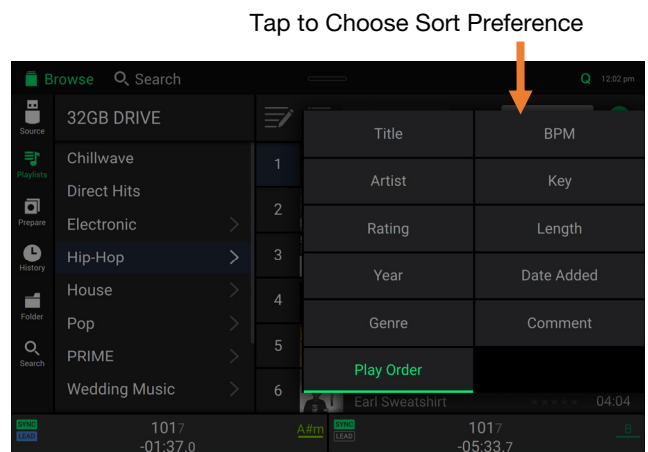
Tap to Choose Sort Preference

Browse Search Q 12:02 pm

Source
Playlists
Prepare
History
Folder
Search

32GB DRIVE
Chillwave
Direct Hits
Electronic
Hip-Hop
House
Pop
PRIME
Wedding Music

1
2
3
4
5
6

| Title | BPM |
|---|---|
| Artist | Key |
| Rating | Length |
| Year | Date Added |
| Genre | Comment |
| Play Order | |

Earl Sweatshirt 04:04

SYNC LEAD 1017 -01:37.0 A#m
SYNC LEAD 1017 -05:33.7 B